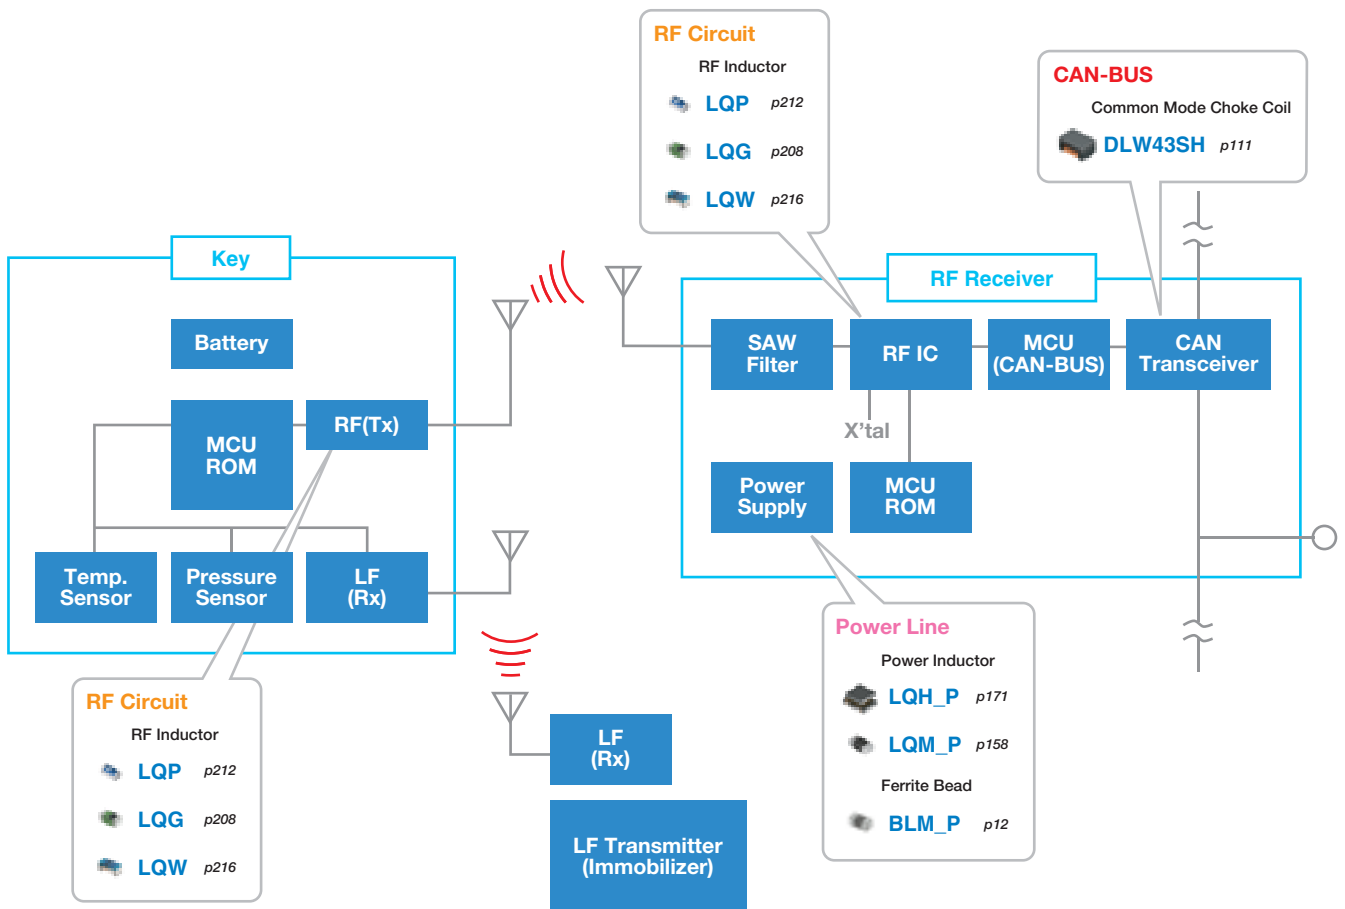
RF Circuit
RF Inductor
LQP p212
LQG p208
LQW p216

CAN-BUS
Common Mode Choke Coil
DLW43SH p111

Key

Battery

MCU
ROM

RF(Tx)

Temp.
Sensor

Pressure
Sensor

LF
(Rx)

RF Receiver

SAW
Filter

RF IC

MCU
(CAN-BUS)

CAN
Transceiver

X'tal

Power
Supply

MCU
ROM

Power Line
Power Inductor
LQH_P p171
LQM_P p158
Ferrite Bead
BLM_P p12

RF Circuit
RF Inductor
LQP p212
LQG p208
LQW p216

LF
(Rx)

LF Transmitter
(Immobilizer)